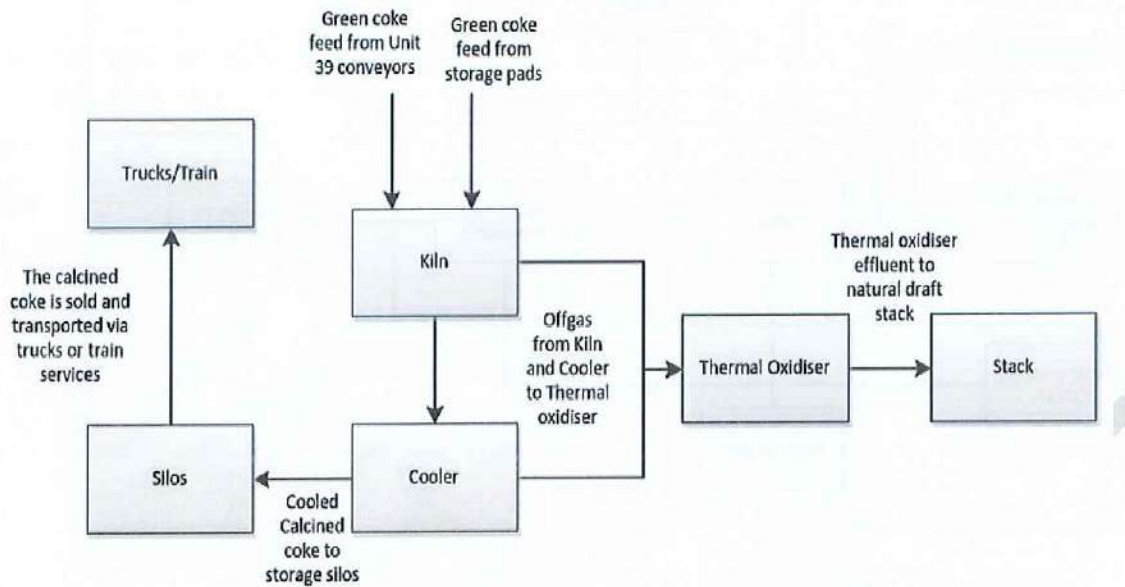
Green coke feed from Unit 39 conveyors

Green coke feed from storage pads

Trucks/Train

Kiln

The calcined coke is sold and transported via trucks or train services

Offgas from Kiln and Cooler to Thermal oxidiser

Thermal oxidiser effluent to natural draft stack

Thermal Oxidiser

Stack

Silos

Cooler

Cooled Calcined coke to storage silos